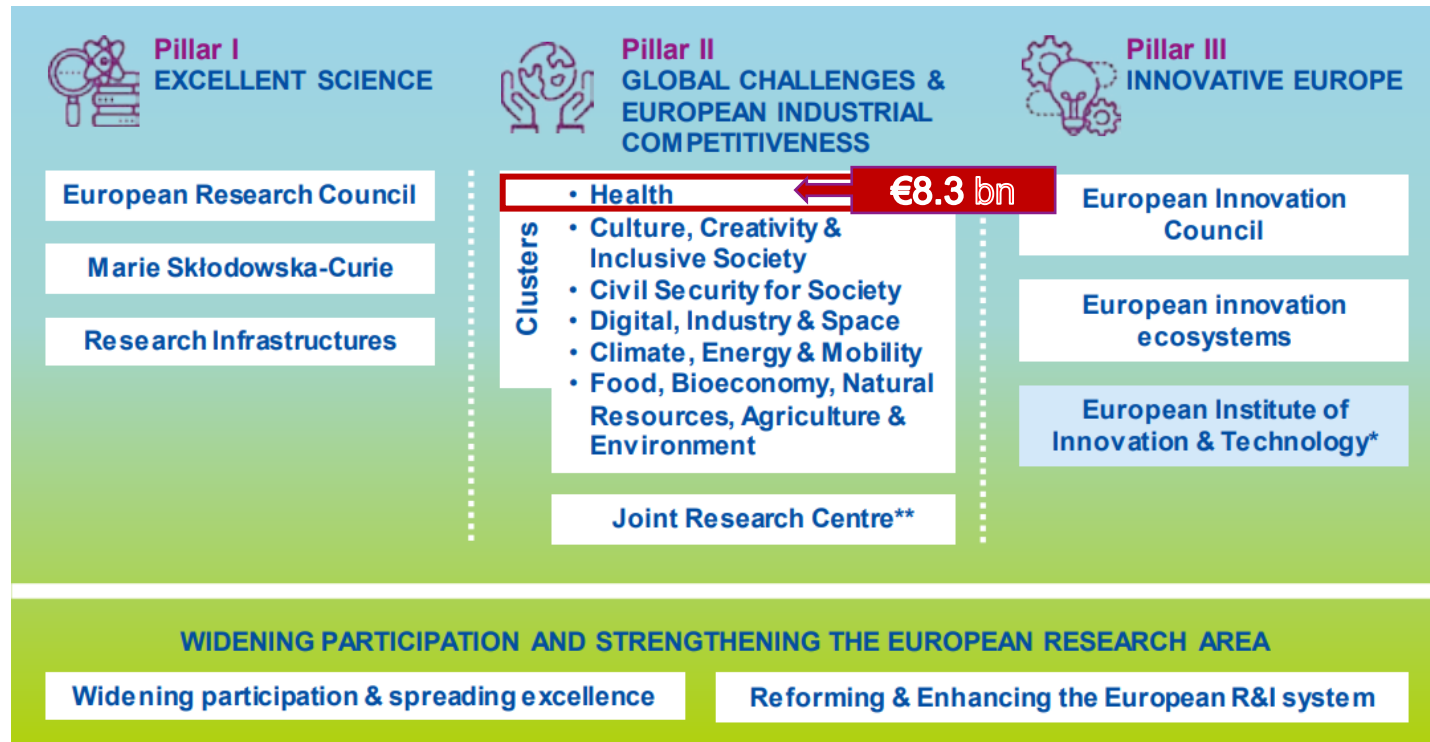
Pillar I
EXCELLENT SCIENCE

European Research Council

Marie Skłodowska-Curie

Research Infrastructures

Pillar II
GLOBAL CHALLENGES & EUROPEAN INDUSTRIAL COMPETITIVENESS

Clusters

• Health

€8.3 bn

• Culture, Creativity & Inclusive Society
• Civil Security for Society
• Digital, Industry & Space
• Climate, Energy & Mobility
• Food, Bioeconomy, Natural Resources, Agriculture & Environment

Joint Research Centre**

Pillar III
INNOVATIVE EUROPE

European Innovation Council

European innovation ecosystems

European Institute of Innovation & Technology*

WIDENING PARTICIPATION AND STRENGTHENING THE EUROPEAN RESEARCH AREA

Widening participation & spreading excellence

Reforming & Enhancing the European R&I system